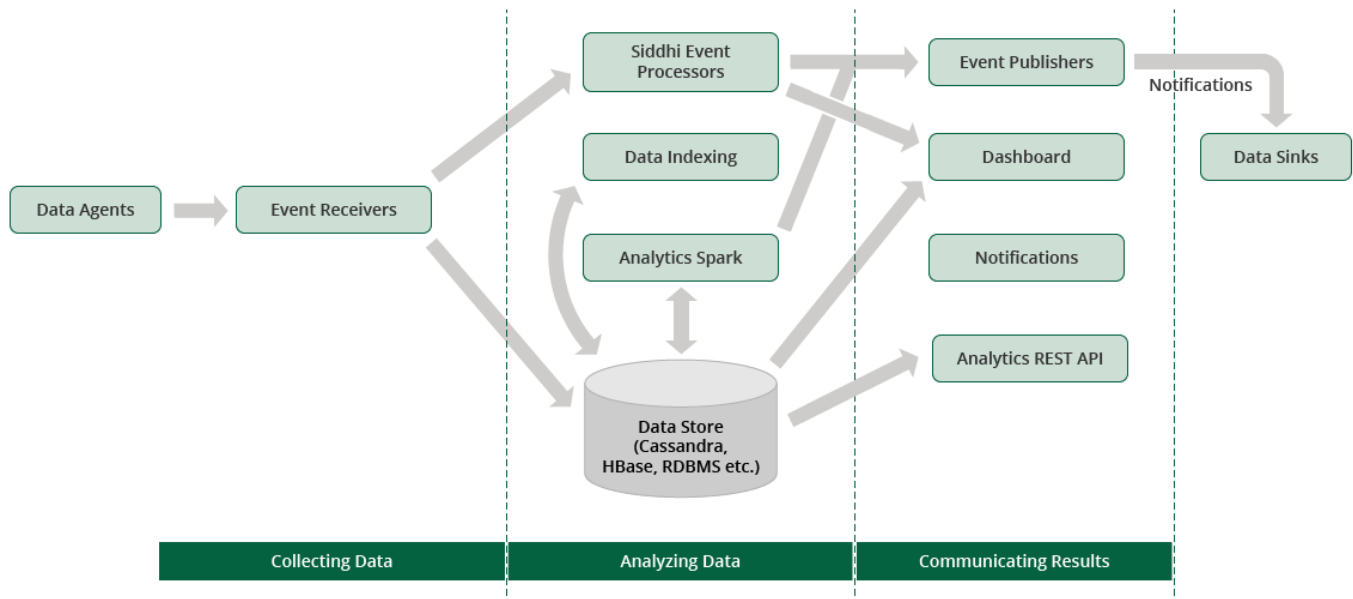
Data Agents

Event Receivers

Siddhi Event Processors

Data Indexing

Analytics Spark

Data Store (Cassandra, HBase, RDBMS etc.)

Event Publishers

Dashboard

Notifications

Analytics REST API

Notifications

Data Sinks

Collecting Data

Analyzing Data

Communicating Results